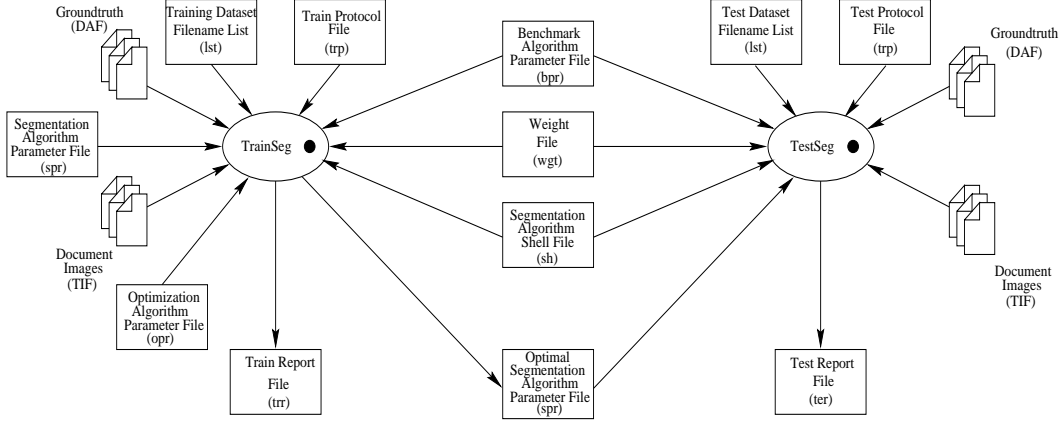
Groundtruth (DAF)

Training Dataset Filename List (lst)

Train Protocol File (trp)

Benchmark Algorithm Parameter File (bpr)

Test Dataset Filename List (lst)

Test Protocol File (trp)

Groundtruth (DAF)

Segmentation Algorithm Parameter File (spr)

TrainSeg

Weight File (wgt)

TestSeg

Document Images (TIF)

Segmentation Algorithm Shell File (sh)

Document Images (TIF)

Optimization Algorithm Parameter File (opr)

Train Report File (trr)

Optimal Segmentation Algorithm Parameter File (spr)

Test Report File (ter)